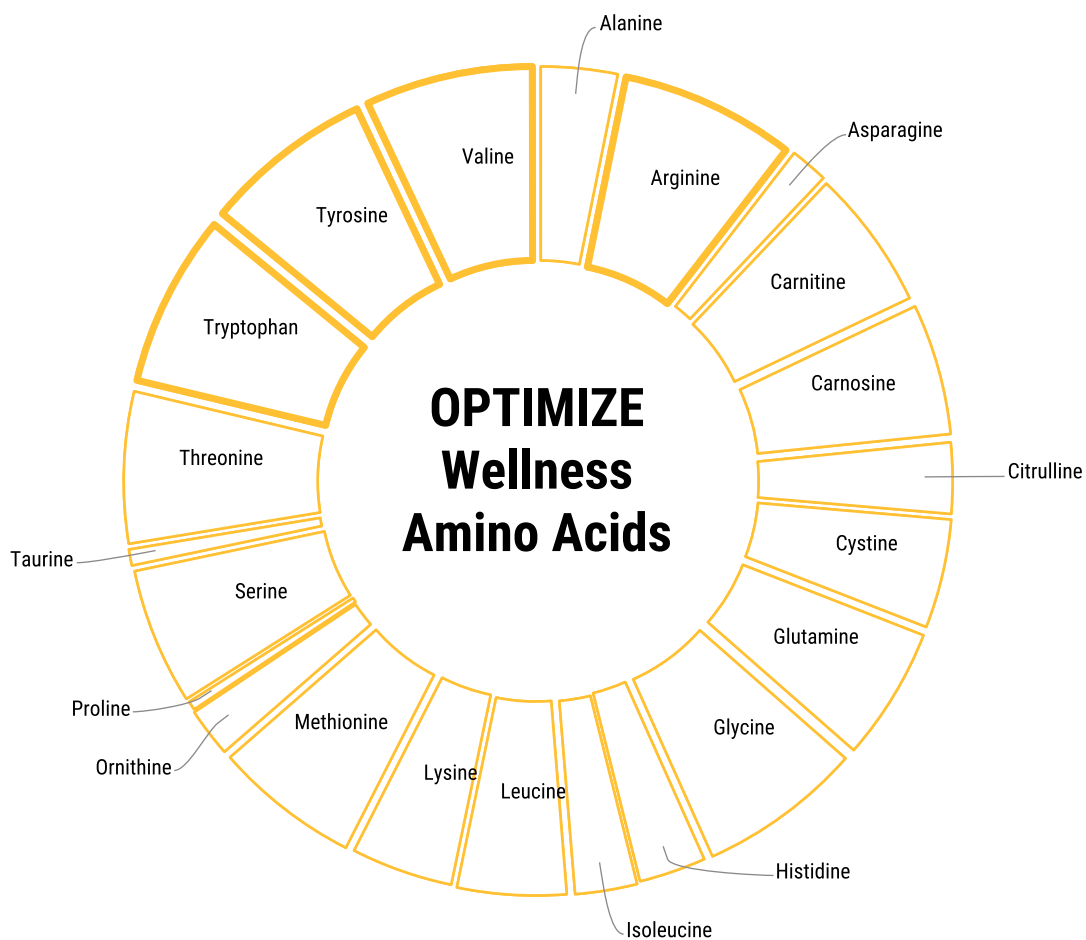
OPTIMIZE
Wellness
Amino Acids

Alanine
Arginine
Asparagine
Carnitine
Carnosine
Citrulline
Cystine
Glutamine
Glycine
Histidine
Isoleucine
Leucine
Lysine
Methionine
Ornithine
Proline
Serine
Taurine
Threonine
Tryptophan
Tyrosine
Valine